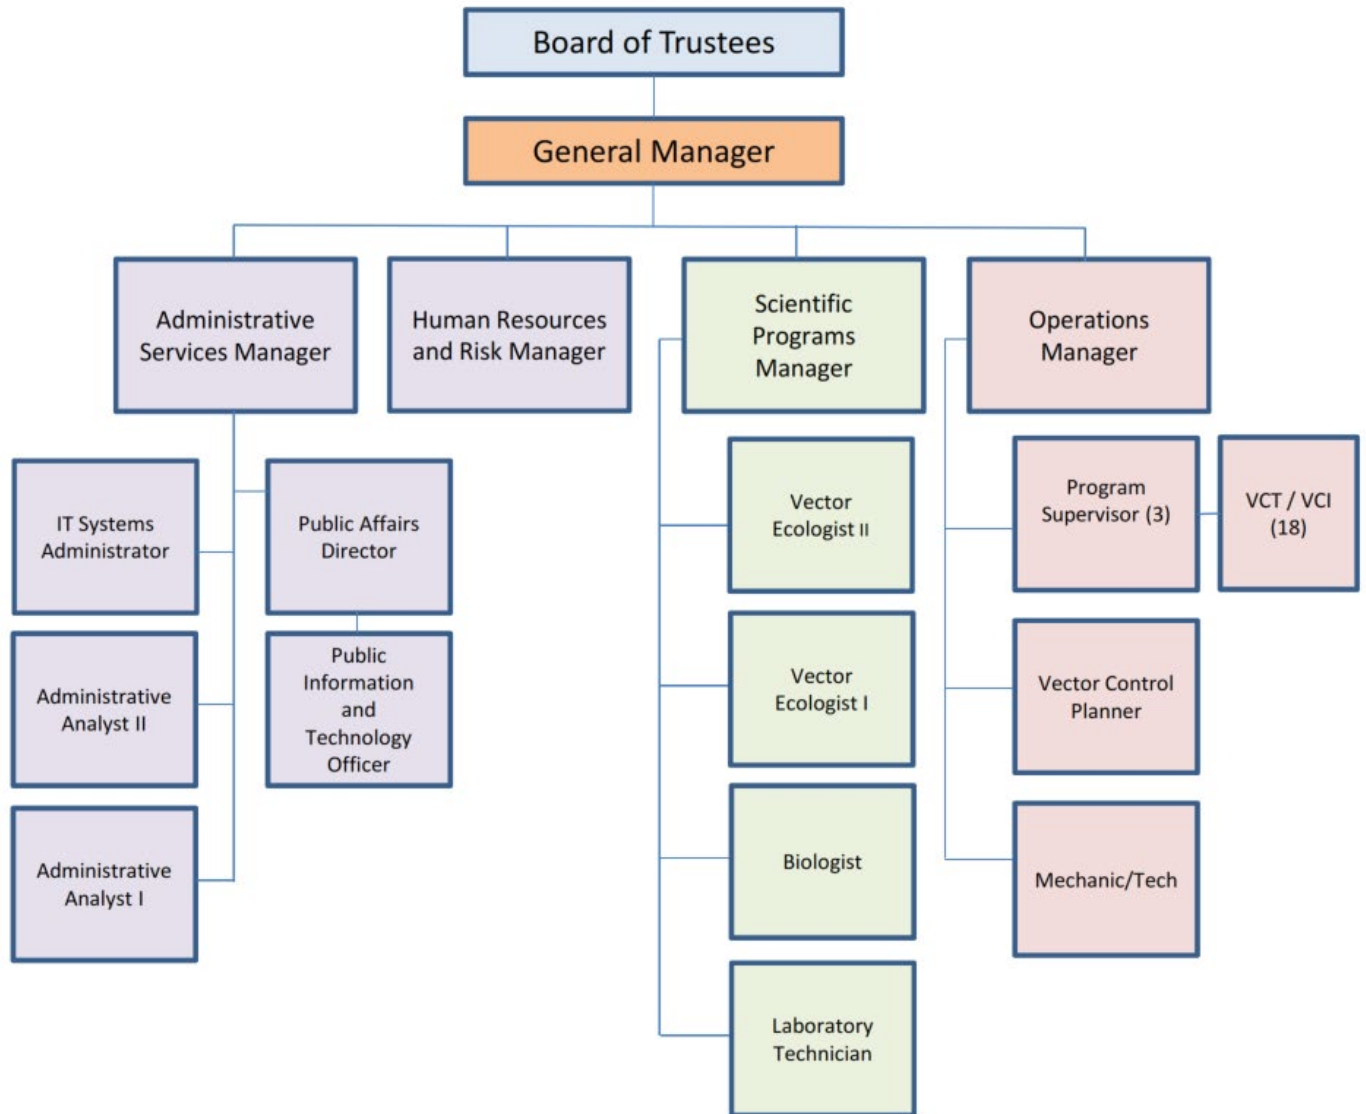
Board of Trustees

General Manager

Administrative Services Manager

Human Resources and Risk Manager

Scientific Programs Manager

Operations Manager

IT Systems Administrator

Public Affairs Director

Administrative Analyst II

Public Information and Technology Officer

Administrative Analyst I

Vector Ecologist II

Vector Ecologist I

Biologist

Laboratory Technician

Program Supervisor (3)

VCT / VCI (18)

Vector Control Planner

Mechanic/Tech